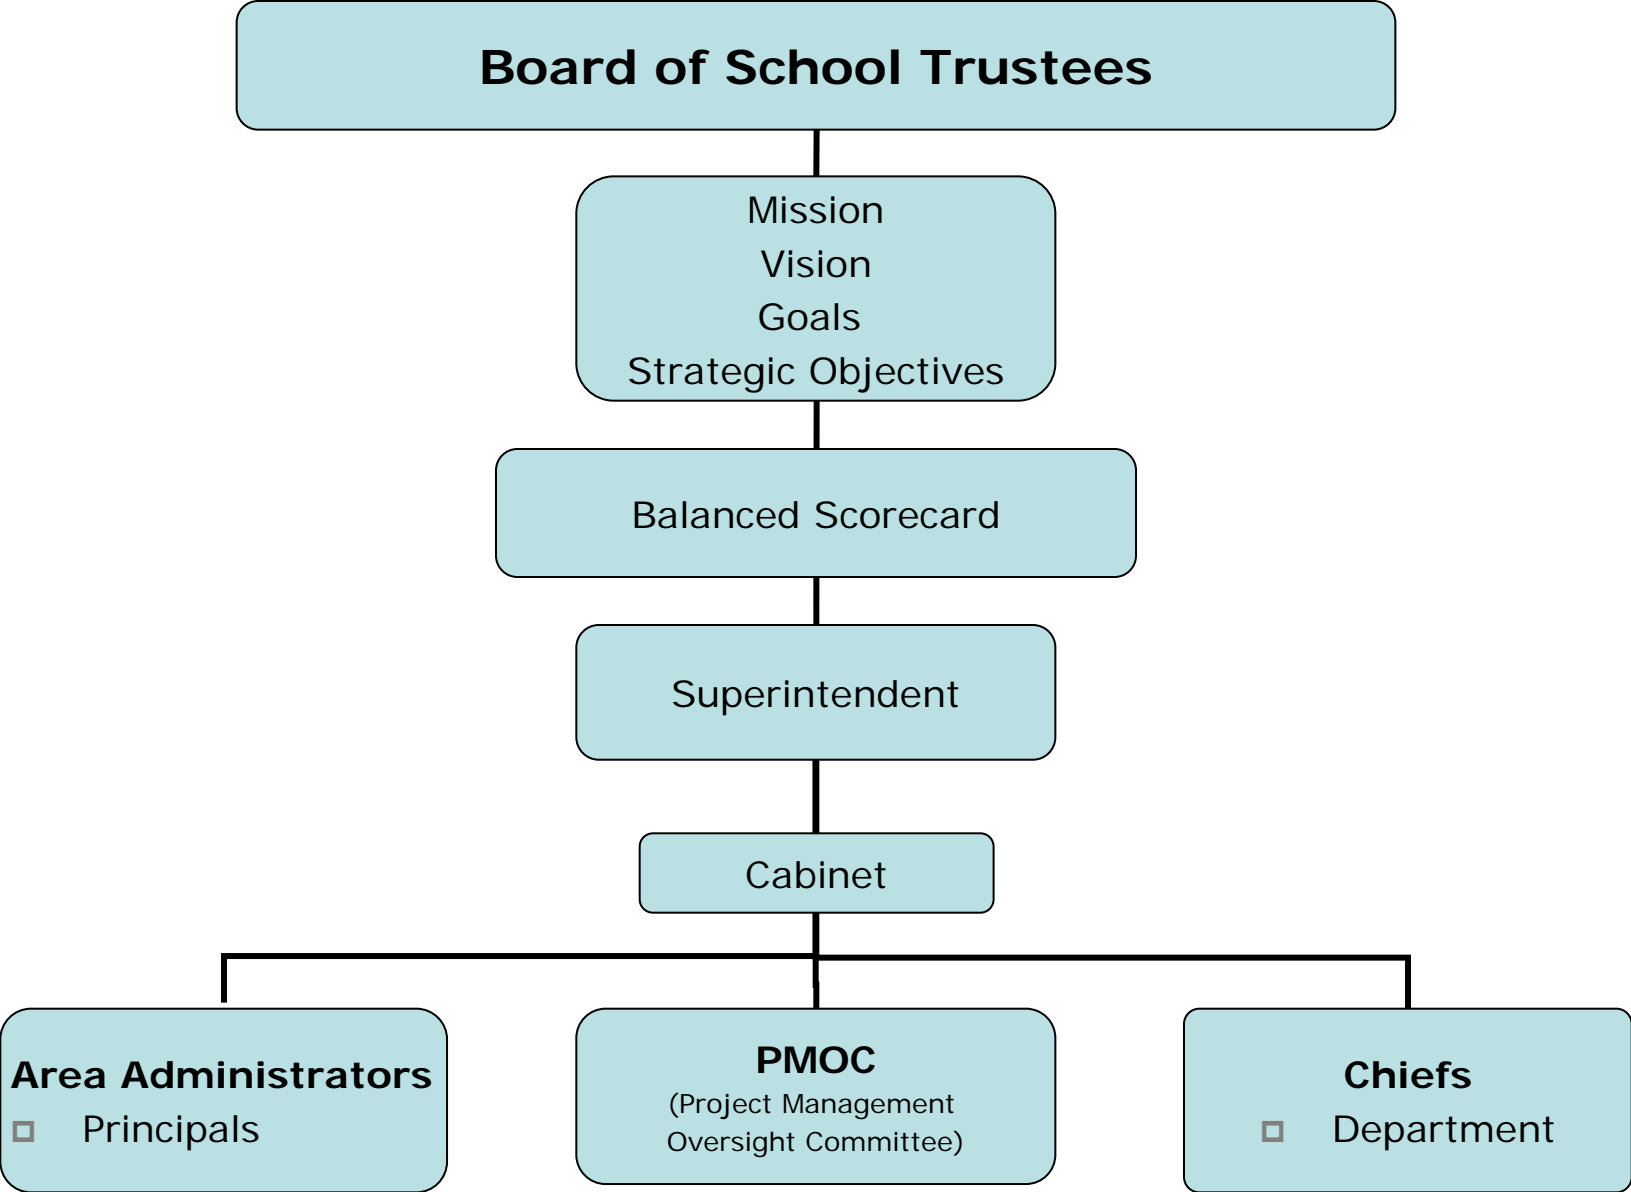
Board of School Trustees

Mission
Vision
Goals
Strategic Objectives

Balanced Scorecard

Superintendent

Cabinet

Area Administrators
- Principals

PMOC
(Project Management Oversight Committee)

Chiefs
- Department